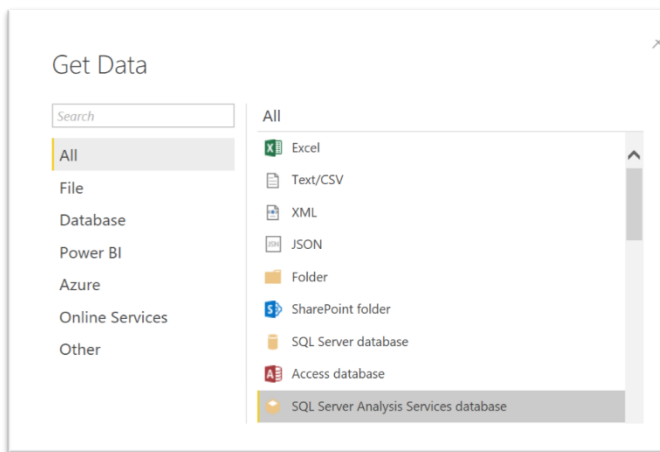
Get Data

Search

All
File
Database
Power BI
Azure
Online Services
Other

All

Excel
Text/CSV
XML
JSON
Folder
SharePoint folder
SQL Server database
Access database
SQL Server Analysis Services database